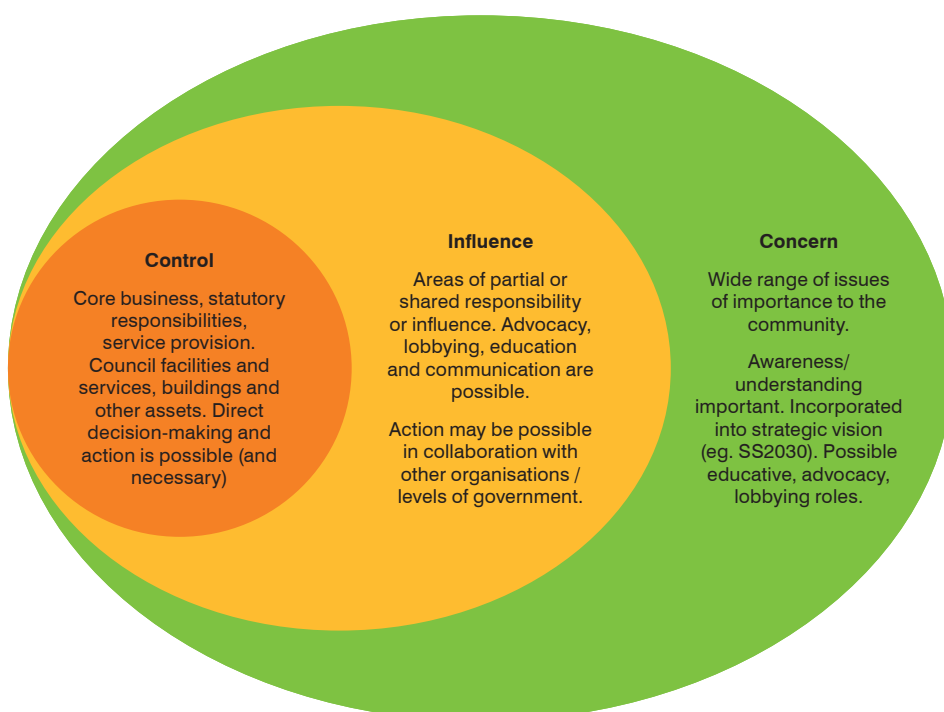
Control

Core business, statutory responsibilities, service provision. Council facilities and services, buildings and other assets. Direct decision-making and action is possible (and necessary)

Influence

Areas of partial or shared responsibility or influence. Advocacy, lobbying, education and communication are possible.

Action may be possible in collaboration with other organisations / levels of government.

Concern

Wide range of issues of importance to the community.

Awareness/ understanding important. Incorporated into strategic vision (eg. SS2030). Possible educative, advocacy, lobbying roles.